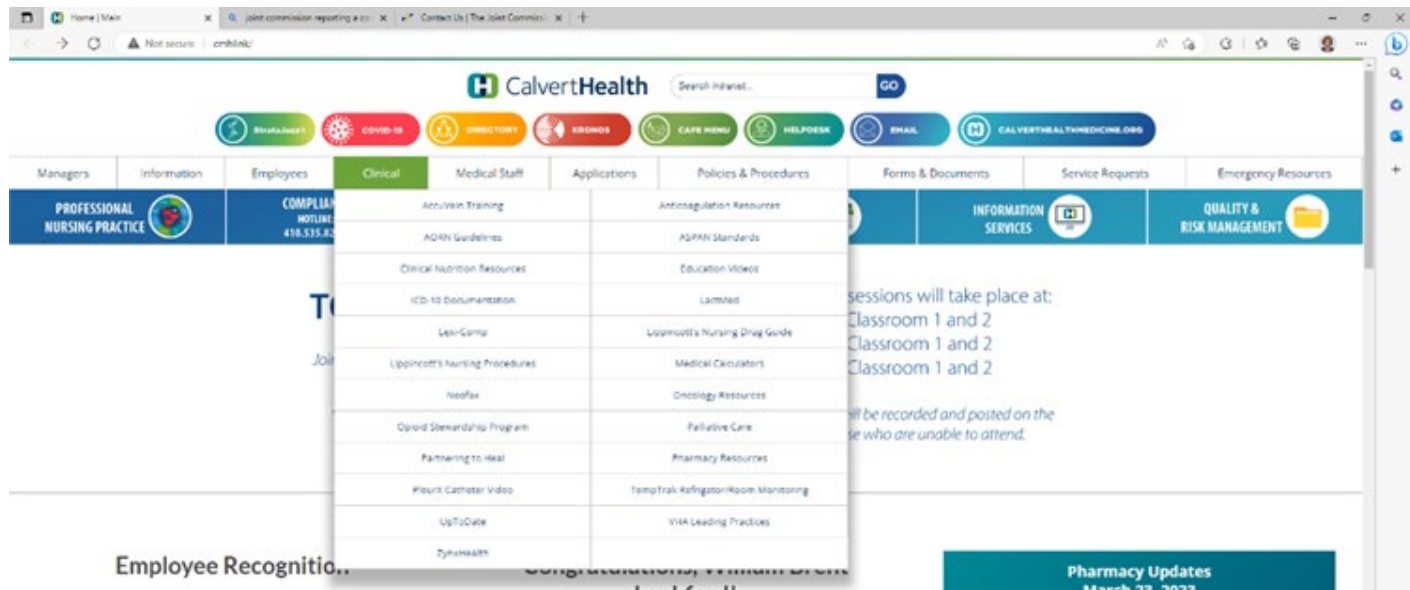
Home | Main
joint commission reporting a co
Contact Us | The Joint Commissi
Not secure | cmhlink/

CalvertHealth
Search Intranet...
GO

StrataJazz
COVID-19
DIRECTORY
KRONOS
CAFE MENU
HELPDESK
EMAIL
CALVERTHEALTHMEDICINE.ORG

Managers
Information
Employees
Clinical
Medical Staff
Applications
Policies & Procedures
Forms & Documents
Service Requests
Emergency Resources

PROFESSIONAL NURSING PRACTICE
COMPLIAN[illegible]
HOTLINE
410.535.8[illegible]
INFORMATION SERVICES
QUALITY & RISK MANAGEMENT

| | |
|---|---|
| AccuVein Training | Anticoagulation Resources |
| AORN Guidelines | ASPAN Standards |
| Clinical Nutrition Resources | Education Videos |
| ICD-10 Documentation | LactMed |
| Lexi-Comp | Lippincott's Nursing Drug Guide |
| Lippincott's Nursing Procedures | Medical Calculators |
| Neofax | Oncology Resources |
| Opioid Stewardship Program | Palliative Care |
| Partnering to Heal | Pharmacy Resources |
| PleurX Catheter Video | TempTrak Refrigerator/Room Monitoring |
| UpToDate | VHA Leading Practices |
| ZynxHealth | |

T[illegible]
Joi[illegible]
sessions will take place at:
Classroom 1 and 2
Classroom 1 and 2
Classroom 1 and 2
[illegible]ll be recorded and posted on the
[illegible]e who are unable to attend.

Employee Recognitio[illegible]
Congratulations, William Brent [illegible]
Pharmacy Updates
March 27, 2023